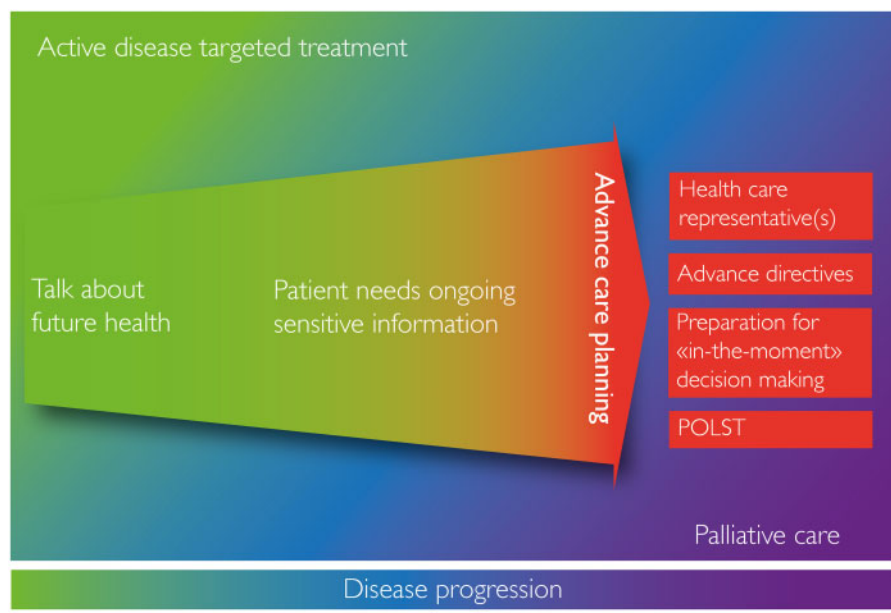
Active disease targeted treatment

Talk about future health

Patient needs ongoing sensitive information

Advance care planning

Health care representative(s)

Advance directives

Preparation for «in-the-moment» decision making

POLST

Palliative care

Disease progression